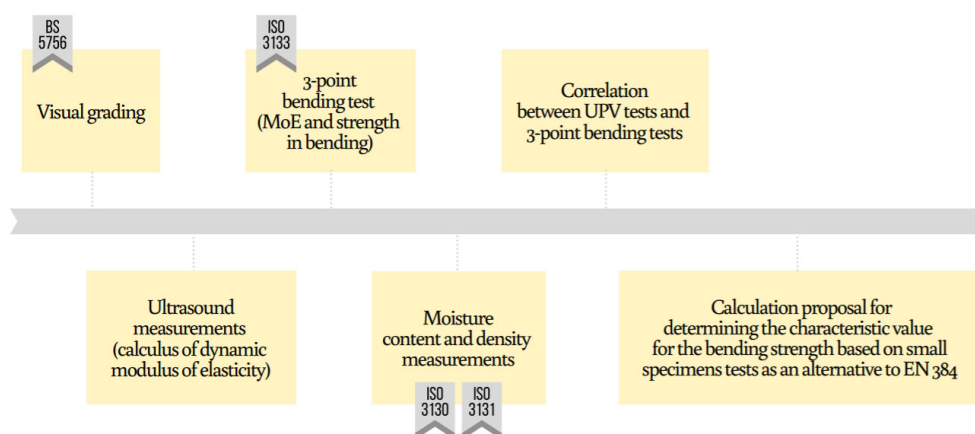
BS 5756

Visual grading

ISO 3133

3-point bending test (MoE and strength in bending)

Correlation between UPV tests and 3-point bending tests

Ultrasound measurements (calculus of dynamic modulus of elasticity)

Moisture content and density measurements

ISO 3130

ISO 3131

Calculation proposal for determining the characteristic value for the bending strength based on small specimens tests as an alternative to EN 384